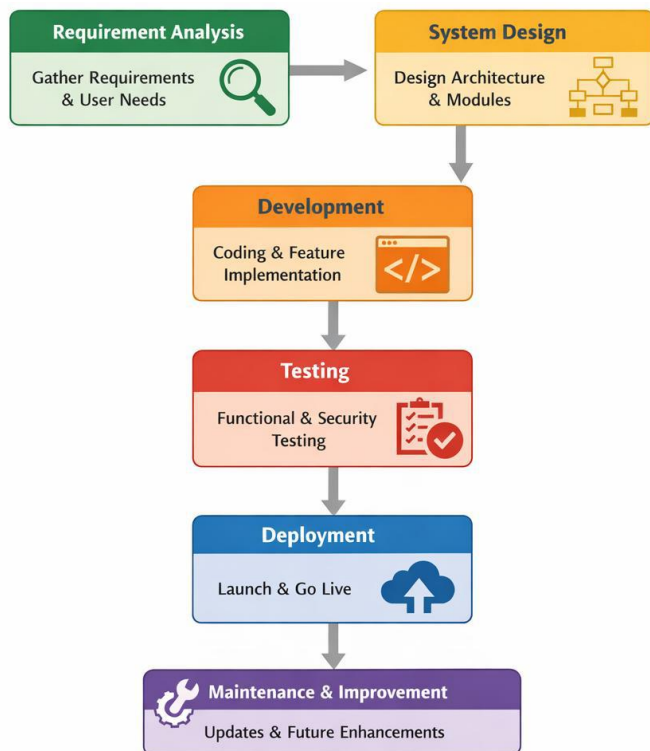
Requirement Analysis

Gather Requirements & User Needs

System Design

Design Architecture & Modules

Development

Coding & Feature Implementation

</>

Testing

Functional & Security Testing

Deployment

Launch & Go Live

Maintenance & Improvement

Updates & Future Enhancements